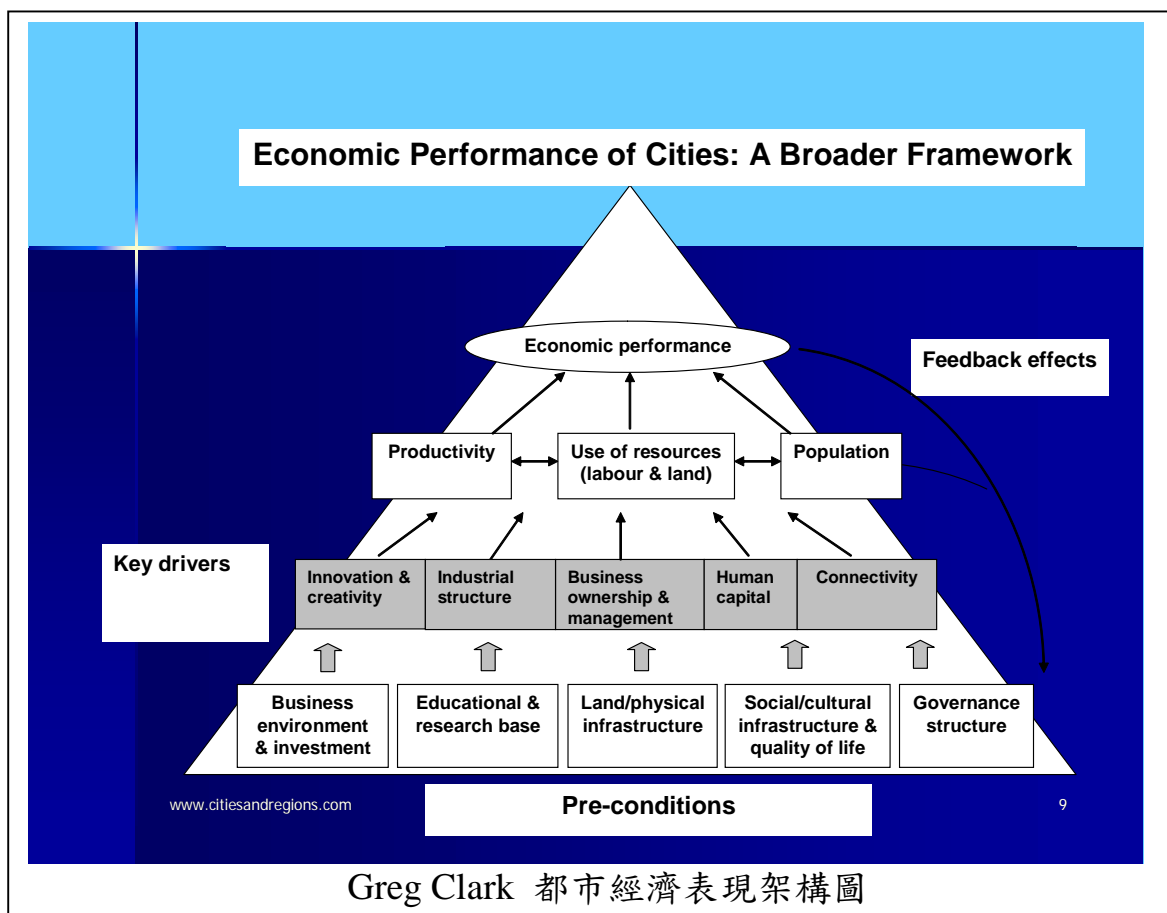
Economic Performance of Cities: A Broader Framework

Economic performance

Feedback effects

Productivity

Use of resources (labour & land)

Population

Key drivers

Innovation & creativity

Industrial structure

Business ownership & management

Human capital

Connectivity

Business environment & investment

Educational & research base

Land/physical infrastructure

Social/cultural infrastructure & quality of life

Governance structure

www.citiesandregions.com

Pre-conditions

9

Greg Clark 都市經濟表現架構圖